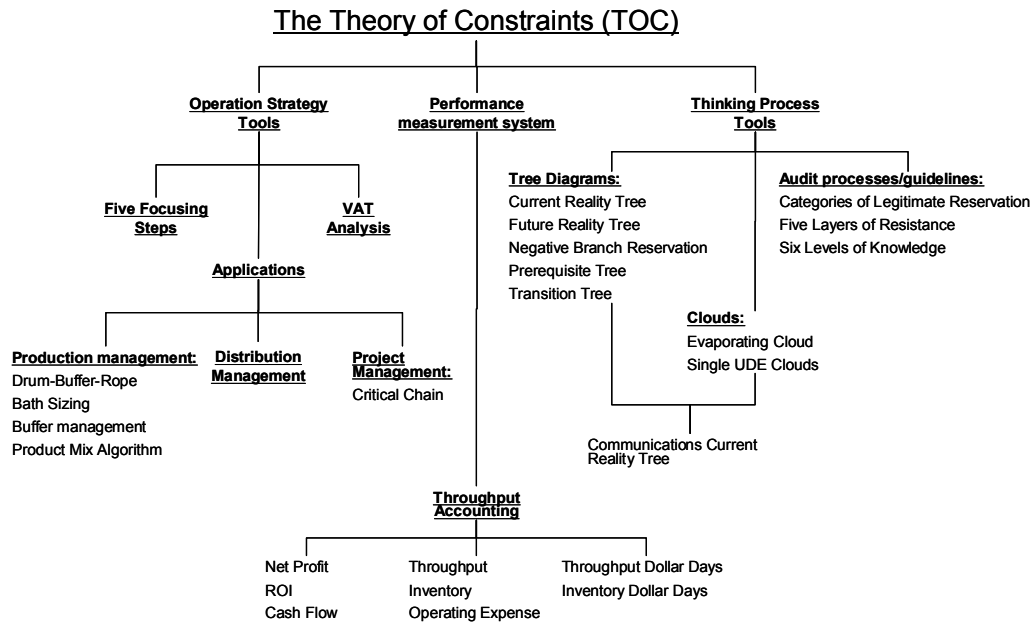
The Theory of Constraints (TOC)

Operation Strategy Tools

Performance measurement system

Thinking Process Tools

Five Focusing Steps

VAT Analysis

Applications

Production management:
Drum-Buffer-Rope
Bath Sizing
Buffer management
Product Mix Algorithm

Distribution Management

Project Management:
Critical Chain

Tree Diagrams:
Current Reality Tree
Future Reality Tree
Negative Branch Reservation
Prerequisite Tree
Transition Tree

Audit processes/guidelines:
Categories of Legitimate Reservation
Five Layers of Resistance
Six Levels of Knowledge

Clouds:
Evaporating Cloud
Single UDE Clouds

Communications Current Reality Tree

Throughput Accounting

Net Profit
ROI
Cash Flow

Throughput
Inventory
Operating Expense

Throughput Dollar Days
Inventory Dollar Days